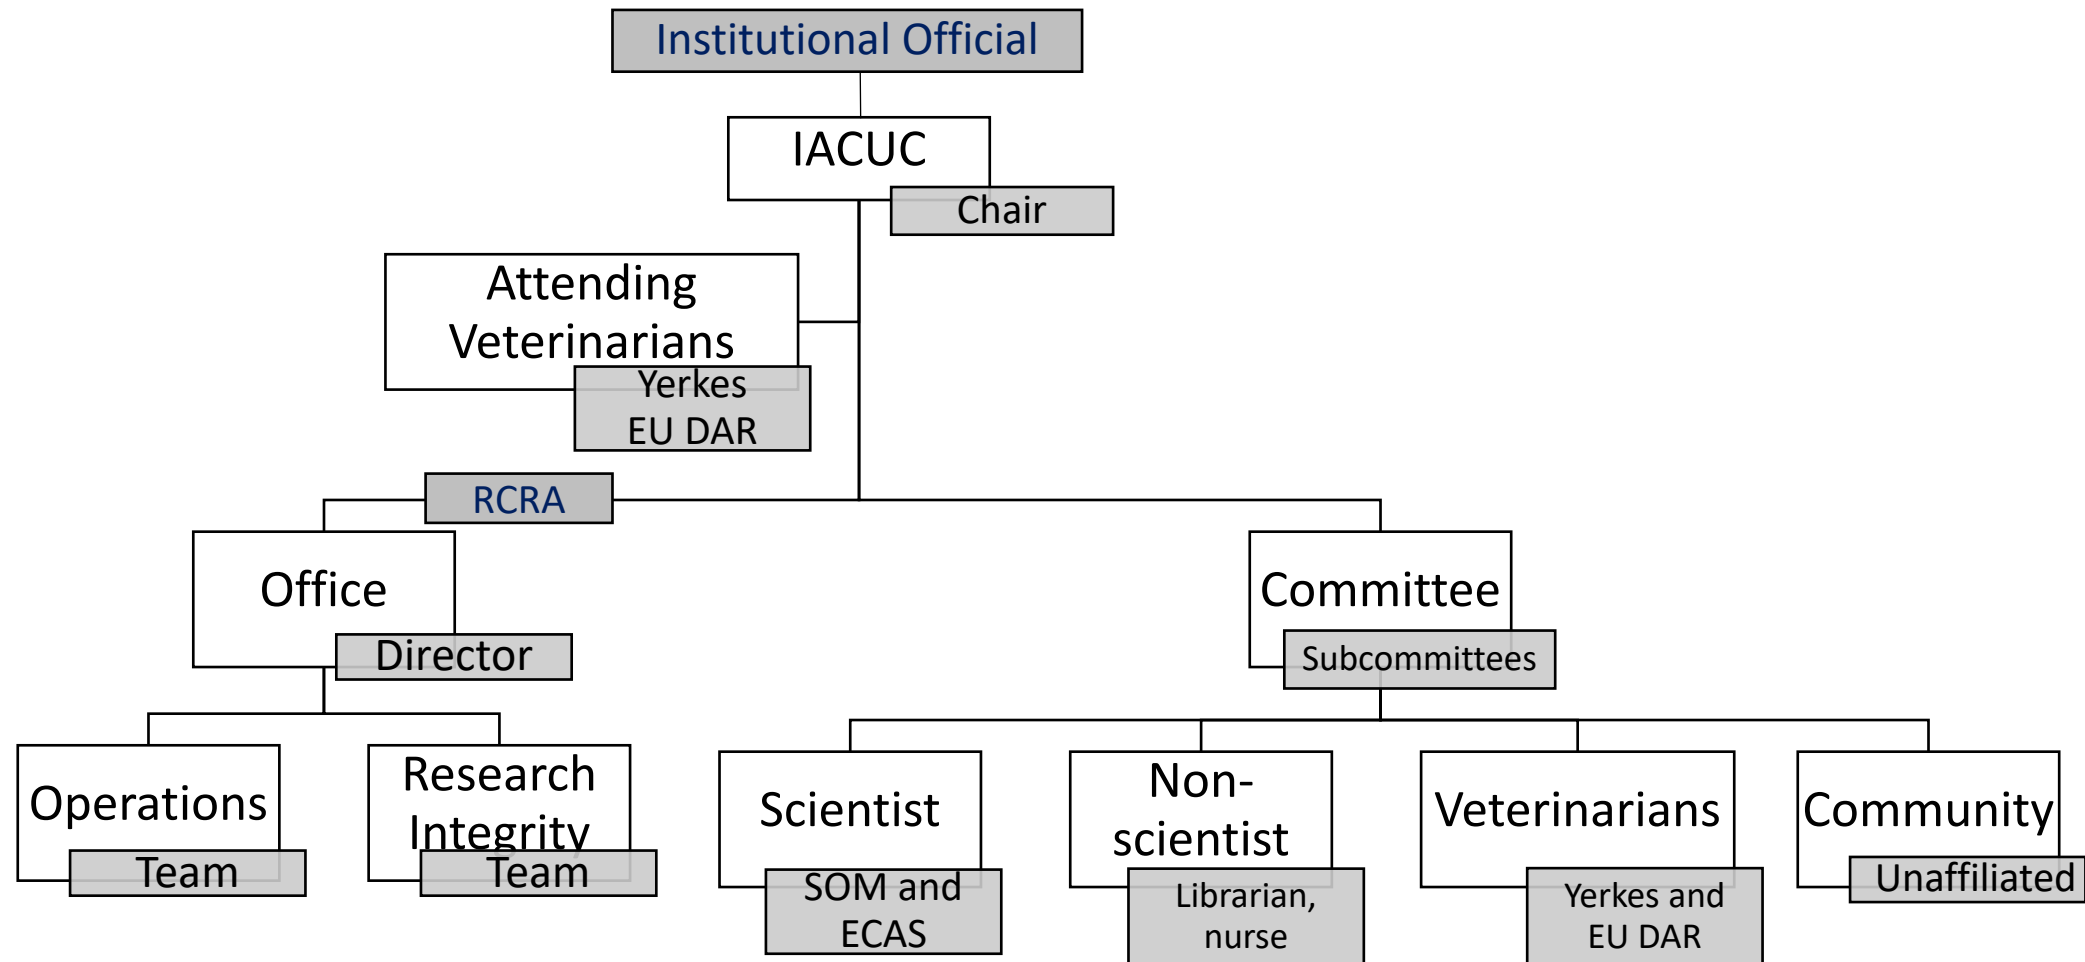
Institutional Official

IACUC
Chair

Attending Veterinarians
Yerkes
EU DAR

RCRA

Office
Director

Operations
Team

Research Integrity
Team

Committee
Subcommittees

Scientist
SOM and ECAS

Non-scientist
Librarian, nurse

Veterinarians
Yerkes and EU DAR

Community
Unaffiliated